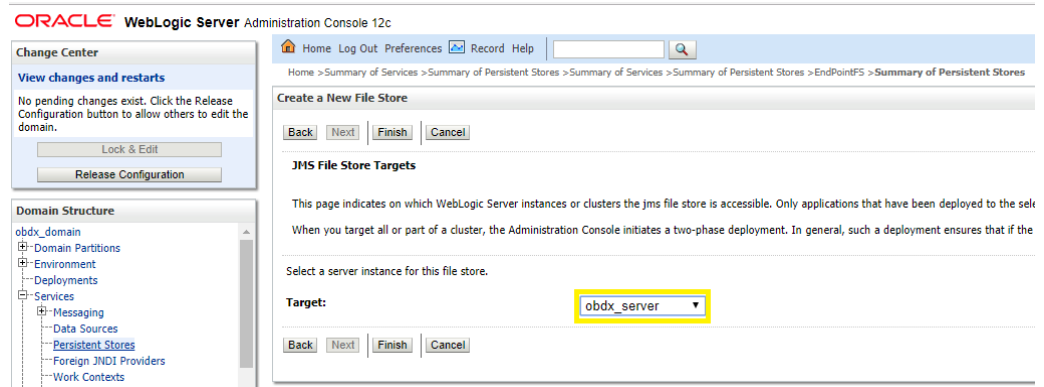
ORACLE WebLogic Server Administration Console 12c

Change Center

View changes and restarts

No pending changes exist. Click the Release Configuration button to allow others to edit the domain.

Lock & Edit

Release Configuration

Domain Structure

obdx_domain
Domain Partitions
Environment
Deployments
Services
Messaging
Data Sources
Persistent Stores
Foreign JNDI Providers
Work Contexts

Home Log Out Preferences Record Help

Home >Summary of Services >Summary of Persistent Stores >Summary of Services >Summary of Persistent Stores >EndPointFS >Summary of Persistent Stores

Create a New File Store

Back Next Finish Cancel

JMS File Store Targets

This page indicates on which WebLogic Server instances or clusters the jms file store is accessible. Only applications that have been deployed to the sele

When you target all or part of a cluster, the Administration Console initiates a two-phase deployment. In general, such a deployment ensures that if the

Select a server instance for this file store.

Target: obdx_server

Back Next Finish Cancel